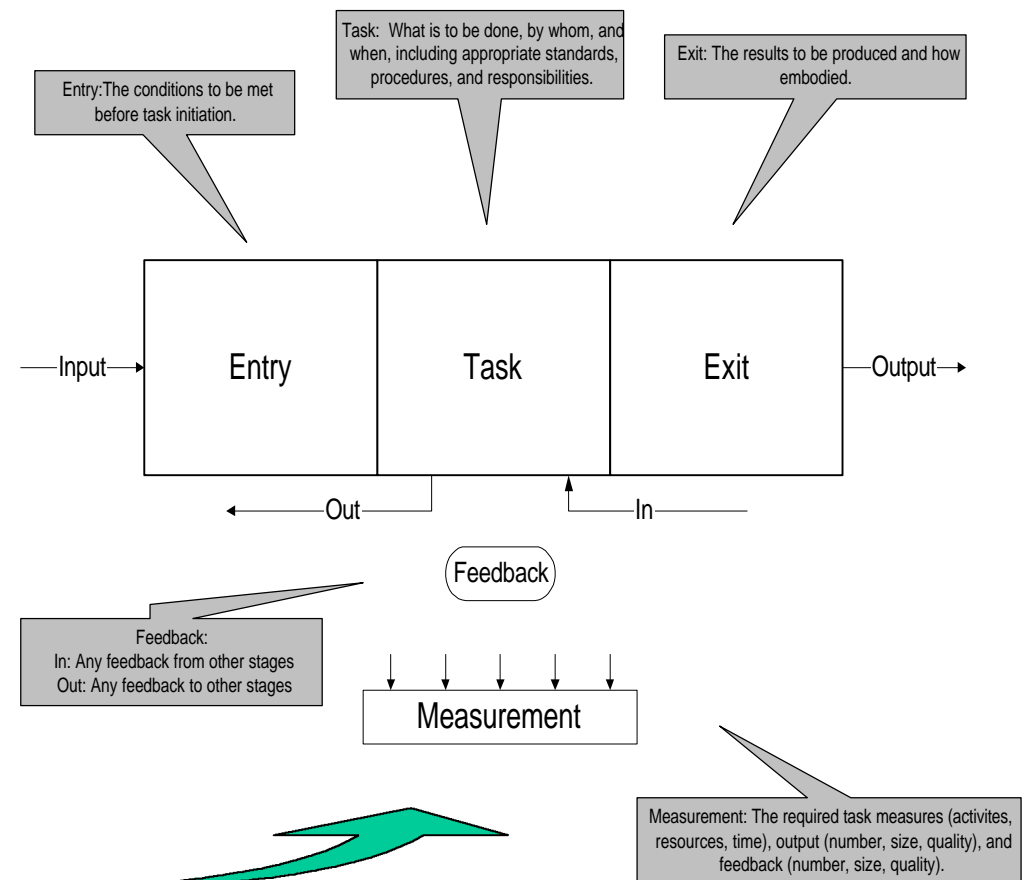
Entry:The conditions to be met before task initiation.

Task: What is to be done, by whom, and when, including appropriate standards, procedures, and responsibilities.

Exit: The results to be produced and how embodied.

Input

Entry

Task

Exit

Output

Out

In

Feedback

Feedback:
In: Any feedback from other stages
Out: Any feedback to other stages

Measurement

Measurement: The required task measures (activites, resources, time), output (number, size, quality), and feedback (number, size, quality).